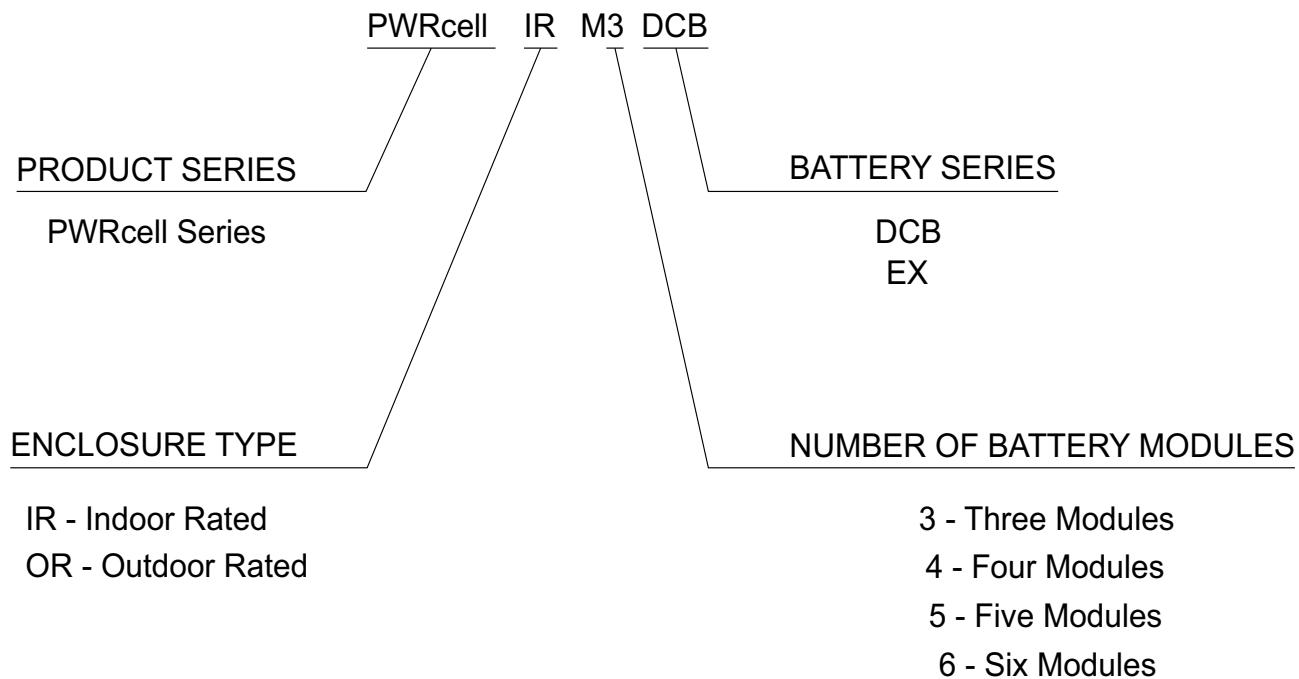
PWRcell IR M3 DCB

PRODUCT SERIES

PWRcell Series

BATTERY SERIES

DCB
EX

ENCLOSURE TYPE

IR - Indoor Rated
OR - Outdoor Rated

NUMBER OF BATTERY MODULES

3 - Three Modules
4 - Four Modules
5 - Five Modules
6 - Six Modules